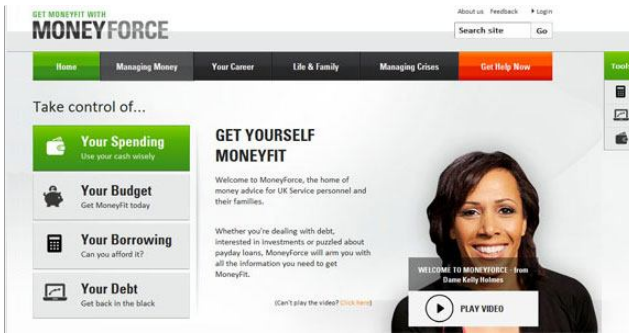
GET MONEYFIT WITH
MONEYFORCE

About us Feedback ▸ Login

Search site Go

Home | Managing Money | Your Career | Life & Family | Managing Crises | Get Help Now

Tool

Take control of...

Your Spending
Use your cash wisely

Your Budget
Get MoneyFit today

Your Borrowing
Can you afford it?

Your Debt
Get back in the black

GET YOURSELF MONEYFIT

Welcome to MoneyForce, the home of money advice for UK Service personnel and their families.

Whether you're dealing with debt, interested in investments or puzzled about payday loans, MoneyForce will arm you with all the information you need to get MoneyFit.

(Can't play the video? Click here)

WELCOME TO MONEYFORCE - from Dame Kelly Holmes

PLAY VIDEO